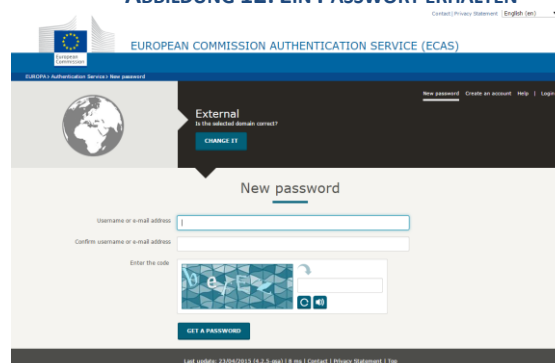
ABBILDUNG 12: EIN PASSWORT ERHALTEN

Contact | Privacy Statement English (en)

European Commission

EUROPEAN COMMISSION AUTHENTICATION SERVICE (ECAS)

EUROPA > Authentication Service > New password

New password Create an account Help | Login

External
Is the selected domain correct?

CHANGE IT

New password

Username or e-mail address

Confirm username or e-mail address

Enter the code

GET A PASSWORD

Last update: 23/04/2015 (4.2.5-aaa) | 8 ms | Contact | Privacy Statement | Top